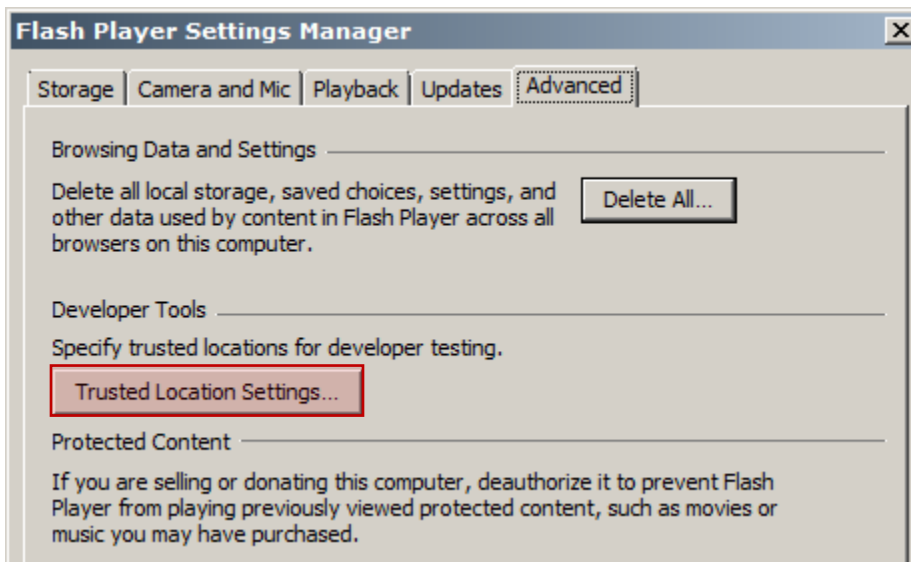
Flash Player Settings Manager

Storage | Camera and Mic | Playback | Updates | Advanced

Browsing Data and Settings

Delete all local storage, saved choices, settings, and other data used by content in Flash Player across all browsers on this computer.

Delete All...

Developer Tools

Specify trusted locations for developer testing.

Trusted Location Settings...

Protected Content

If you are selling or donating this computer, deauthorize it to prevent Flash Player from playing previously viewed protected content, such as movies or music you may have purchased.